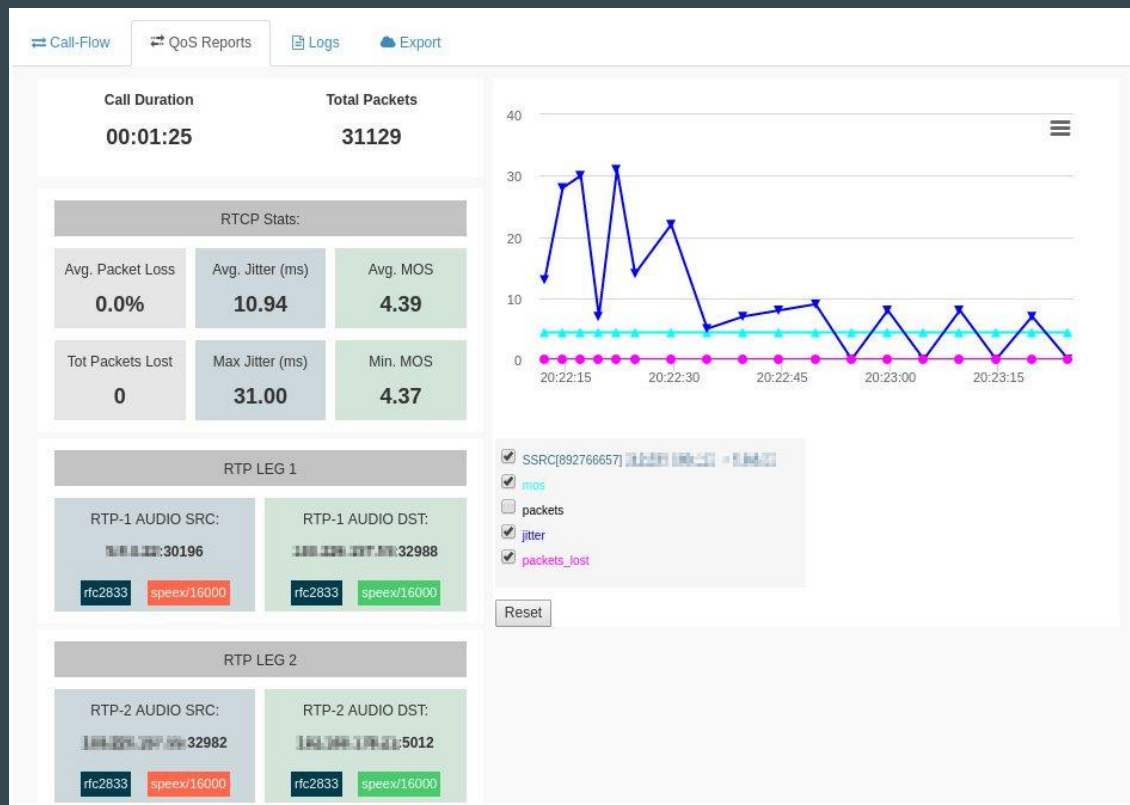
Call-Flow QoS Reports Logs Export

Call Duration
00:01:25

Total Packets
31129

RTCP Stats:

| Avg. Packet Loss | Avg. Jitter (ms) | Avg. MOS |
|---|---|---|
| 0.0% | 10.94 | 4.39 |
| Tot Packets Lost | Max Jitter (ms) | Min. MOS |
| 0 | 31.00 | 4.37 |

RTP LEG 1

RTP-1 AUDIO SRC:
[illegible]:30196
rfc2833 speex/16000

RTP-1 AUDIO DST:
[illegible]:32988
rfc2833 speex/16000

RTP LEG 2

RTP-2 AUDIO SRC:
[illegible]:32982
rfc2833 speex/16000

RTP-2 AUDIO DST:
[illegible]:5012
rfc2833 speex/16000

40
30
20
10
0
20:22:15 20:22:30 20:22:45 20:23:00 20:23:15

SSRC[892766657] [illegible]
mos
packets
jitter
packets_lost

Reset